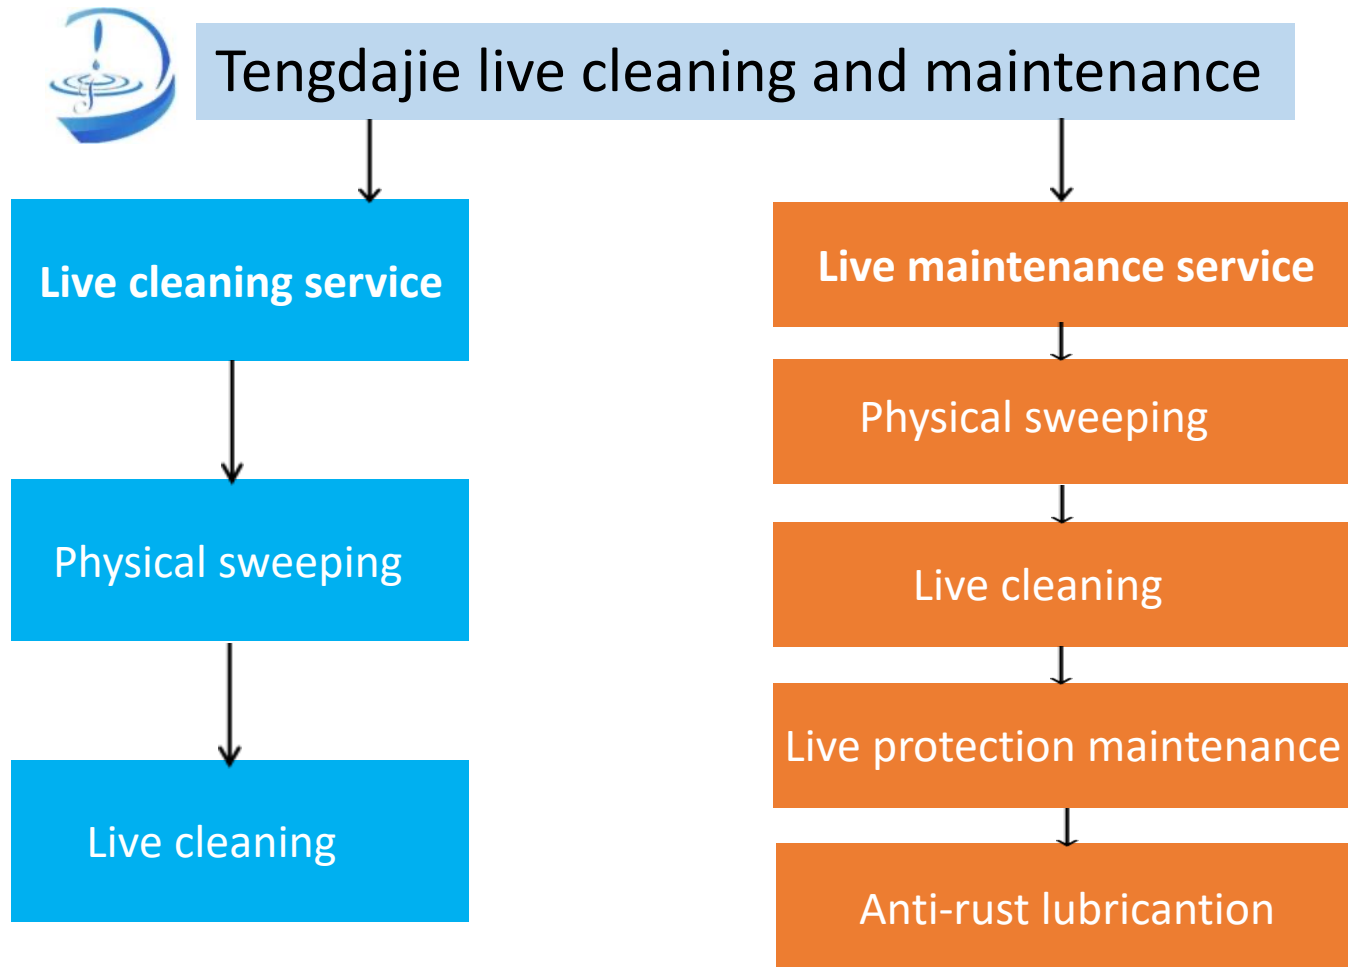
Tengdajie live cleaning and maintenance

Live cleaning service

Physical sweeping

Live cleaning

Live maintenance service

Physical sweeping

Live cleaning

Live protection maintenance

Anti-rust lubricantion